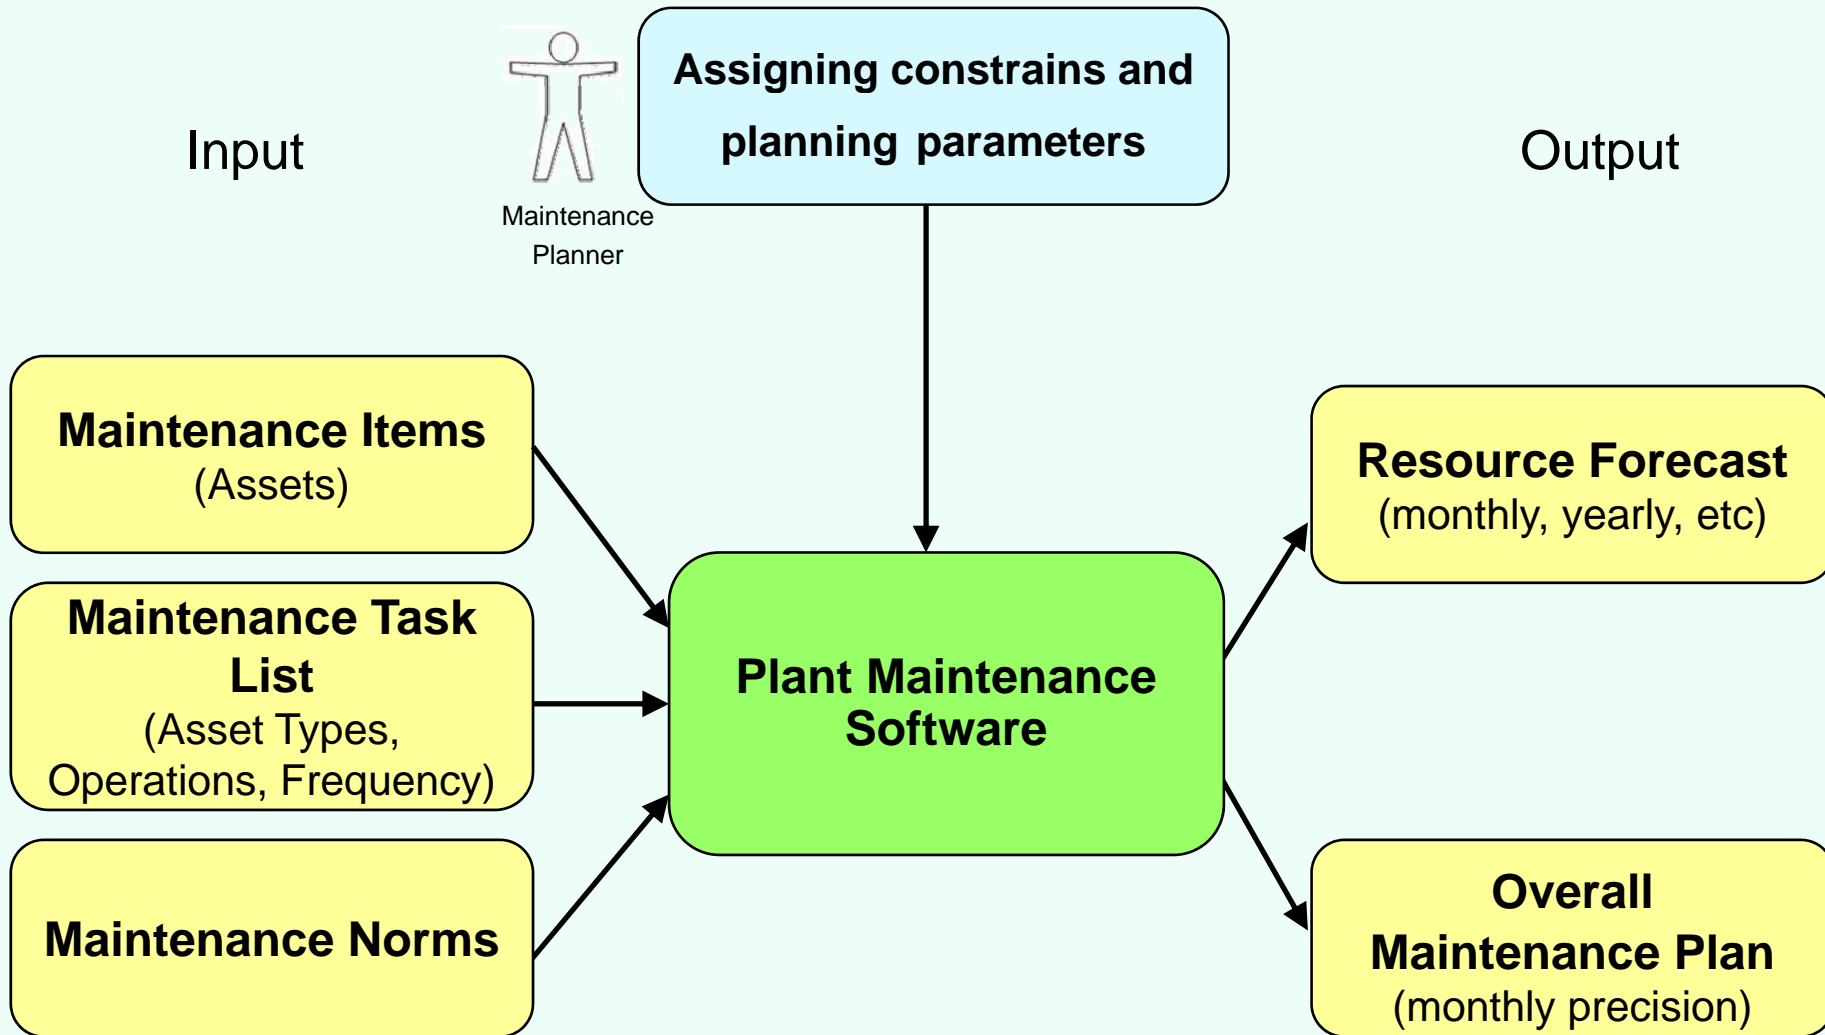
Input

Maintenance Planner

Assigning constrains and planning parameters

Output

Maintenance Items
(Assets)

Maintenance Task List
(Asset Types, Operations, Frequency)

Maintenance Norms

Plant Maintenance Software

Resource Forecast
(monthly, yearly, etc)

Overall Maintenance Plan
(monthly precision)